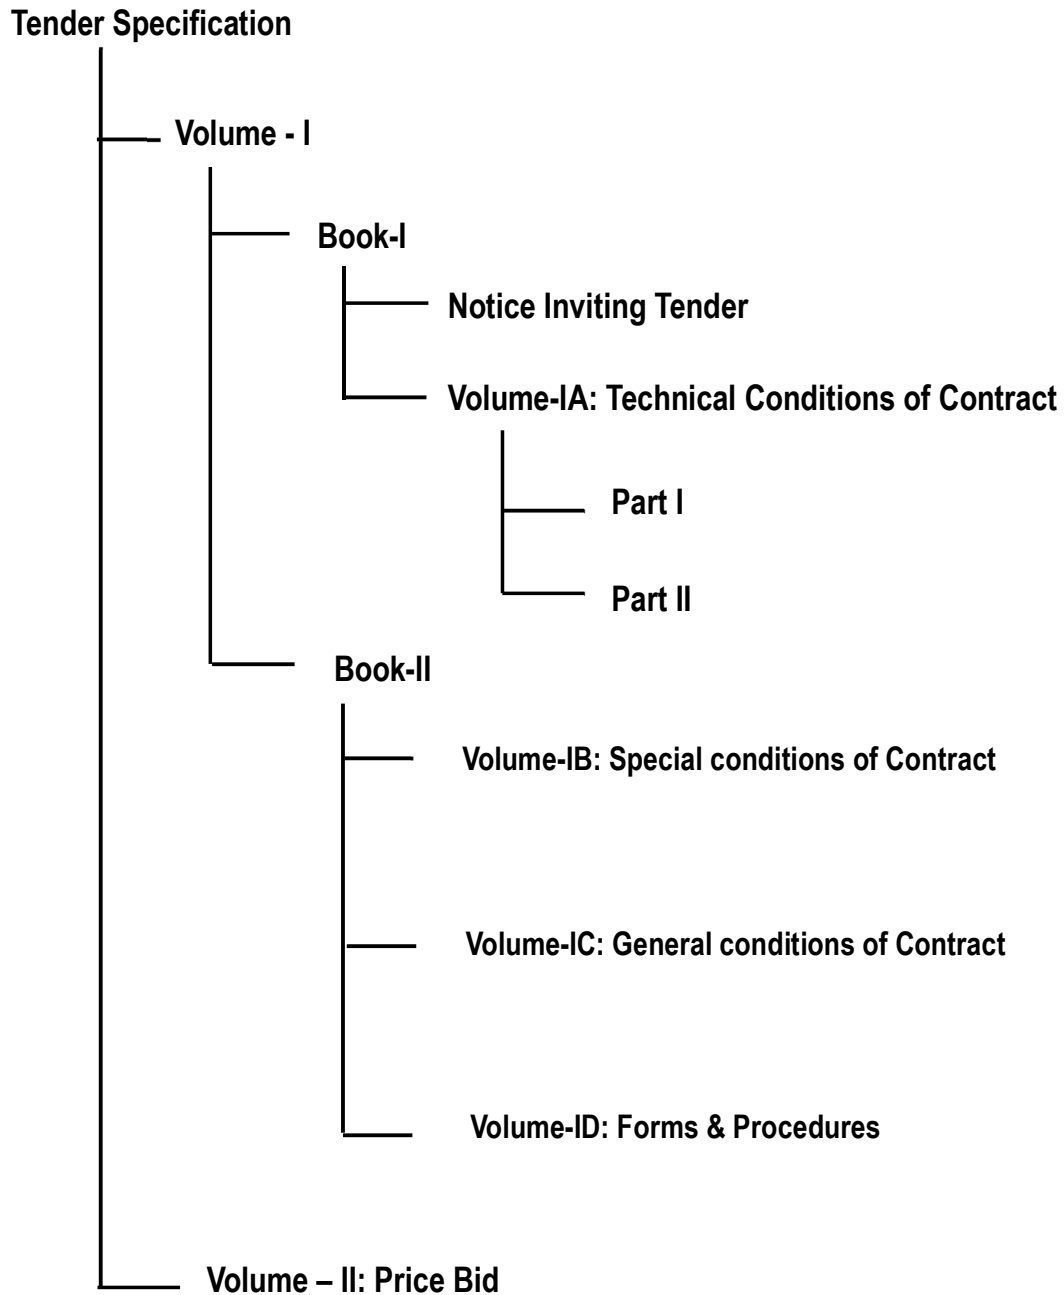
Tender Specification

Volume - I

Book-I

Notice Inviting Tender

Volume-IA: Technical Conditions of Contract

Part I

Part II

Book-II

Volume-IB: Special conditions of Contract

Volume-IC: General conditions of Contract

Volume-ID: Forms & Procedures

Volume – II: Price Bid